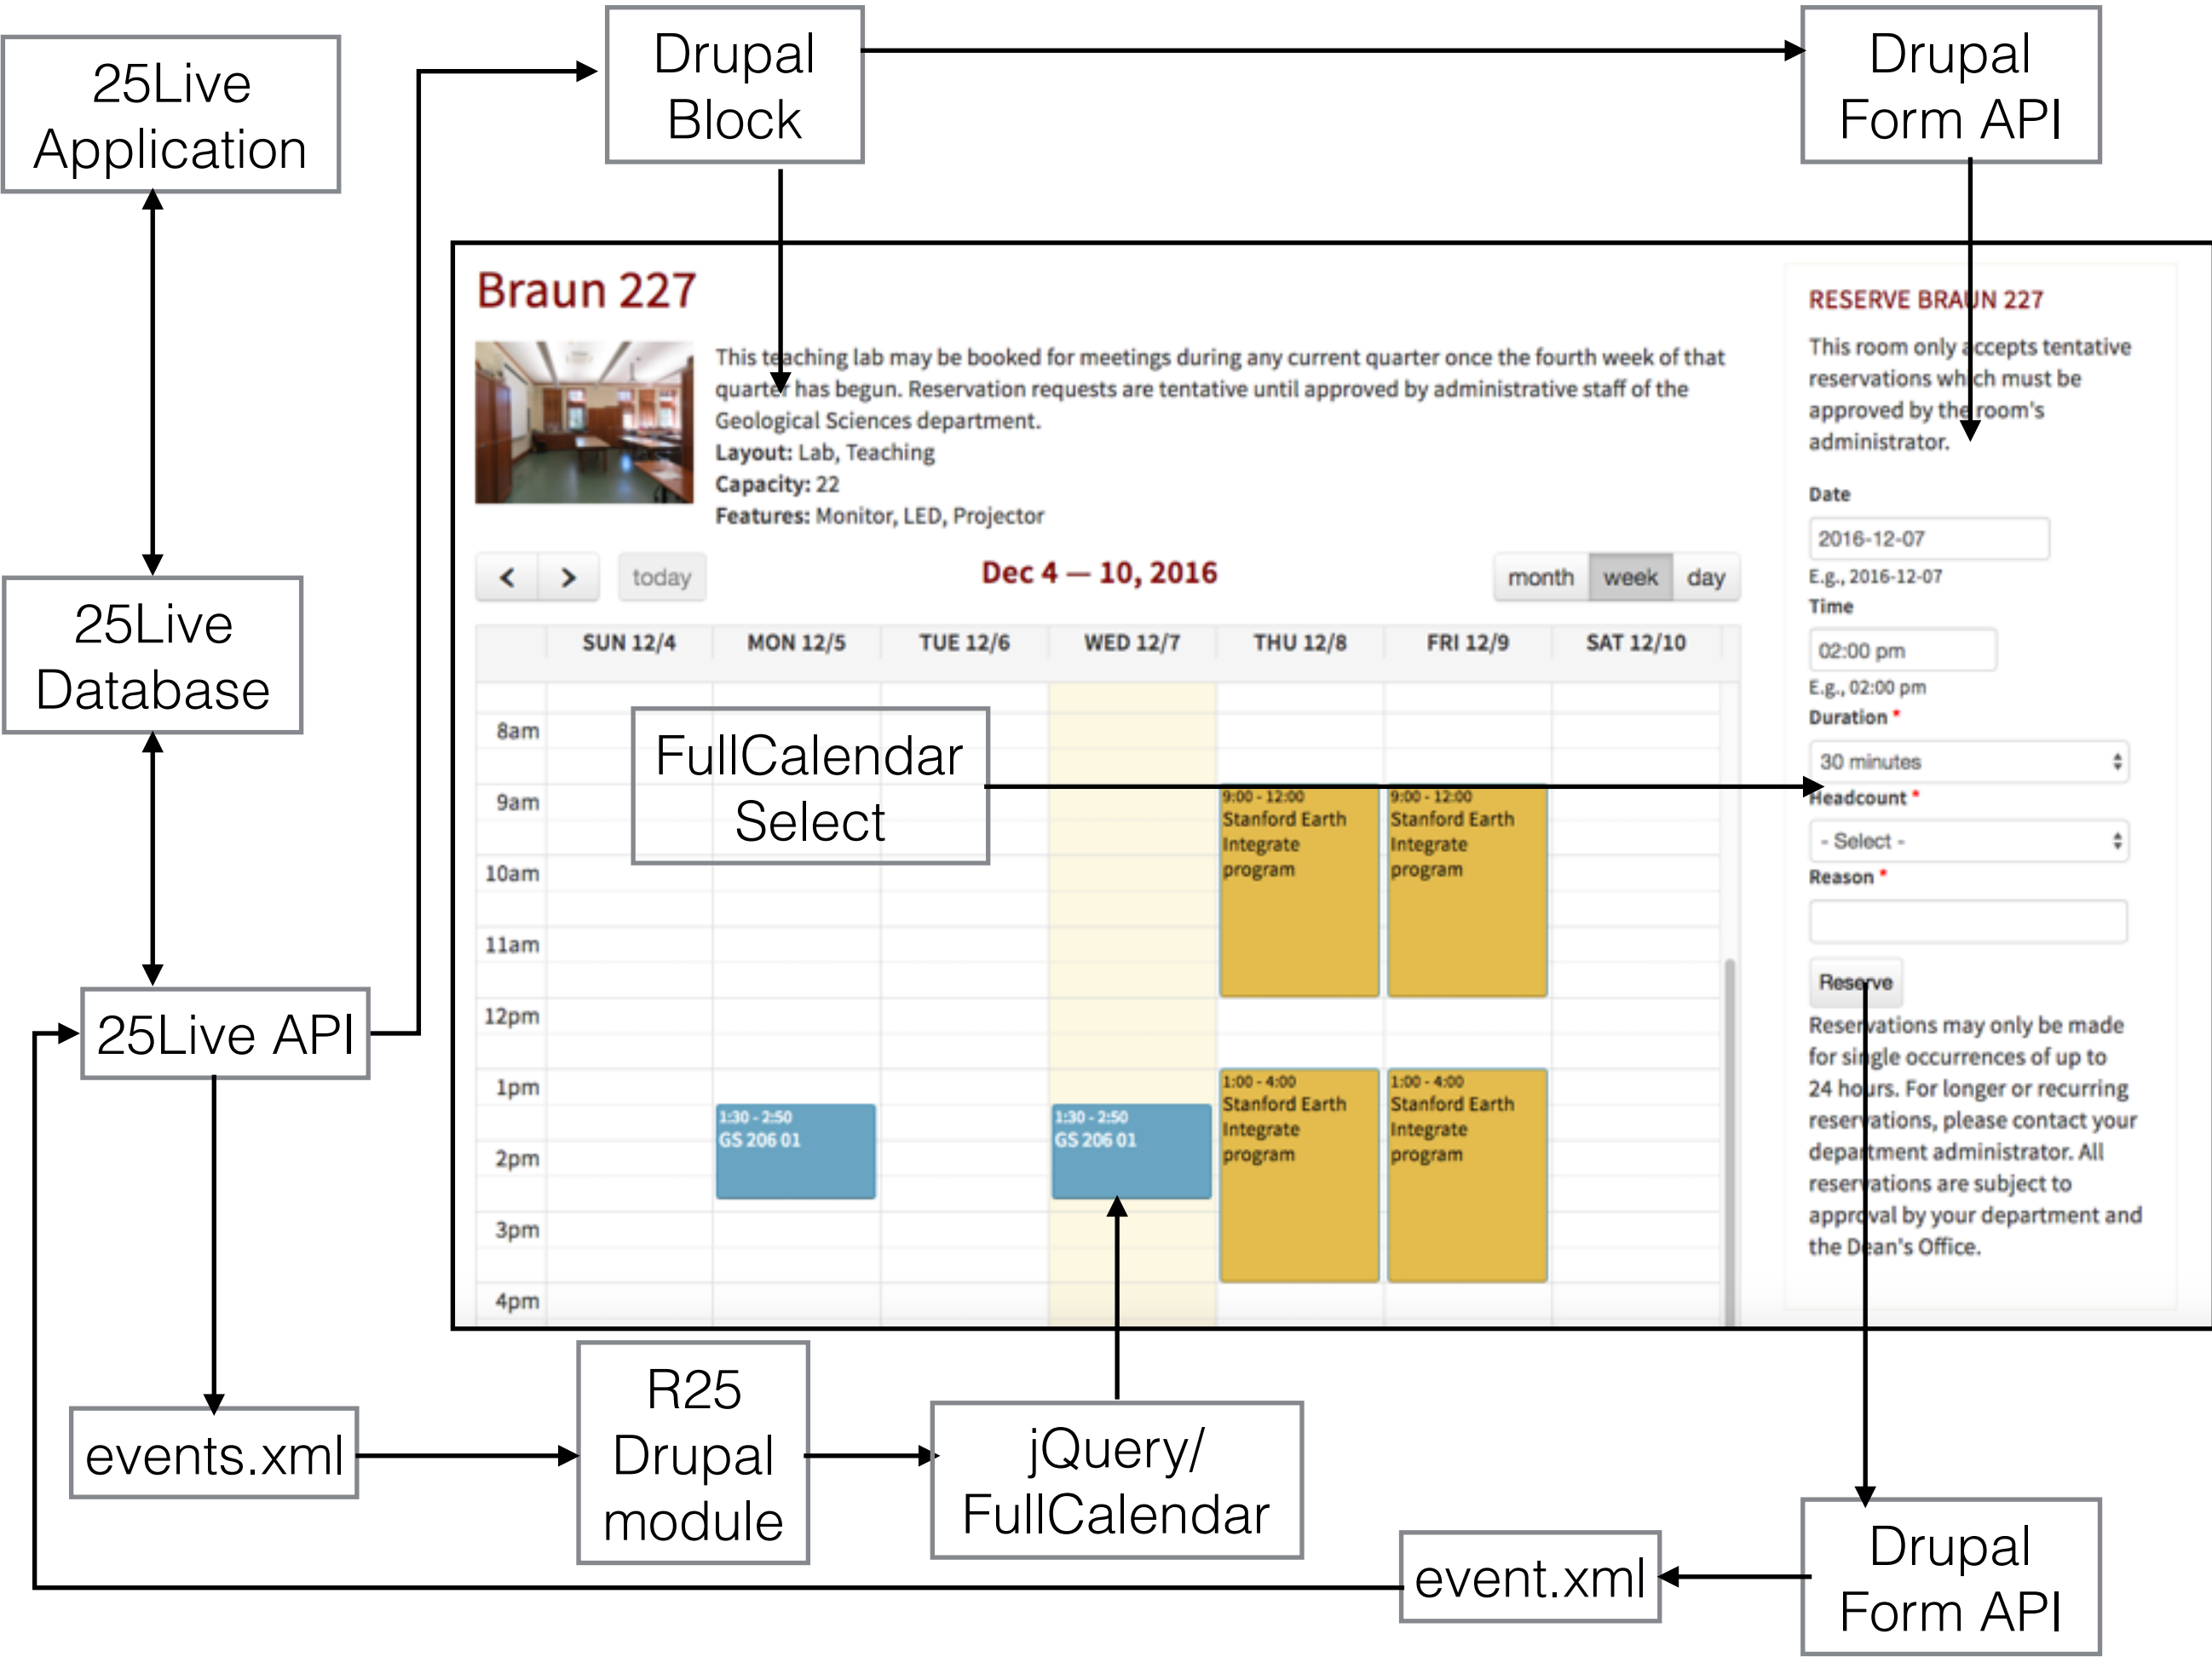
25Live Application

Drupal Block

Drupal Form API

25Live Database

25Live API

Braun 227

This teaching lab may be booked for meetings during any current quarter once the fourth week of that quarter has begun. Reservation requests are tentative until approved by administrative staff of the Geological Sciences department.
Layout: Lab, Teaching
Capacity: 22
Features: Monitor, LED, Projector

< > today

Dec 4 — 10, 2016

month week day

| | SUN 12/4 | MON 12/5 | TUE 12/6 | WED 12/7 | THU 12/8 | FRI 12/9 | SAT 12/10 |
|---|---|---|---|---|---|---|---|
| 8am | | | | | | | |
| 9am | | | | | 9:00 - 12:00 Stanford Earth Integrate program | 9:00 - 12:00 Stanford Earth Integrate program | |
| 10am | | | | | | | |
| 11am | | | | | | | |
| 12pm | | | | | | | |
| 1pm | | 1:30 - 2:50 GS 206 01 | | 1:30 - 2:50 GS 206 01 | 1:00 - 4:00 Stanford Earth Integrate program | 1:00 - 4:00 Stanford Earth Integrate program | |
| 2pm | | | | | | | |
| 3pm | | | | | | | |
| 4pm | | | | | | | |

FullCalendar Select

RESERVE BRAUN 227

This room only accepts tentative reservations which must be approved by the room's administrator.

Date
2016-12-07
E.g., 2016-12-07
Time
02:00 pm
E.g., 02:00 pm
Duration *
30 minutes
Headcount *
- Select -
Reason *

Reserve

Reservations may only be made for single occurrences of up to 24 hours. For longer or recurring reservations, please contact your department administrator. All reservations are subject to approval by your department and the Dean's Office.

events.xml

R25 Drupal module

jQuery/ FullCalendar

event.xml

Drupal Form API